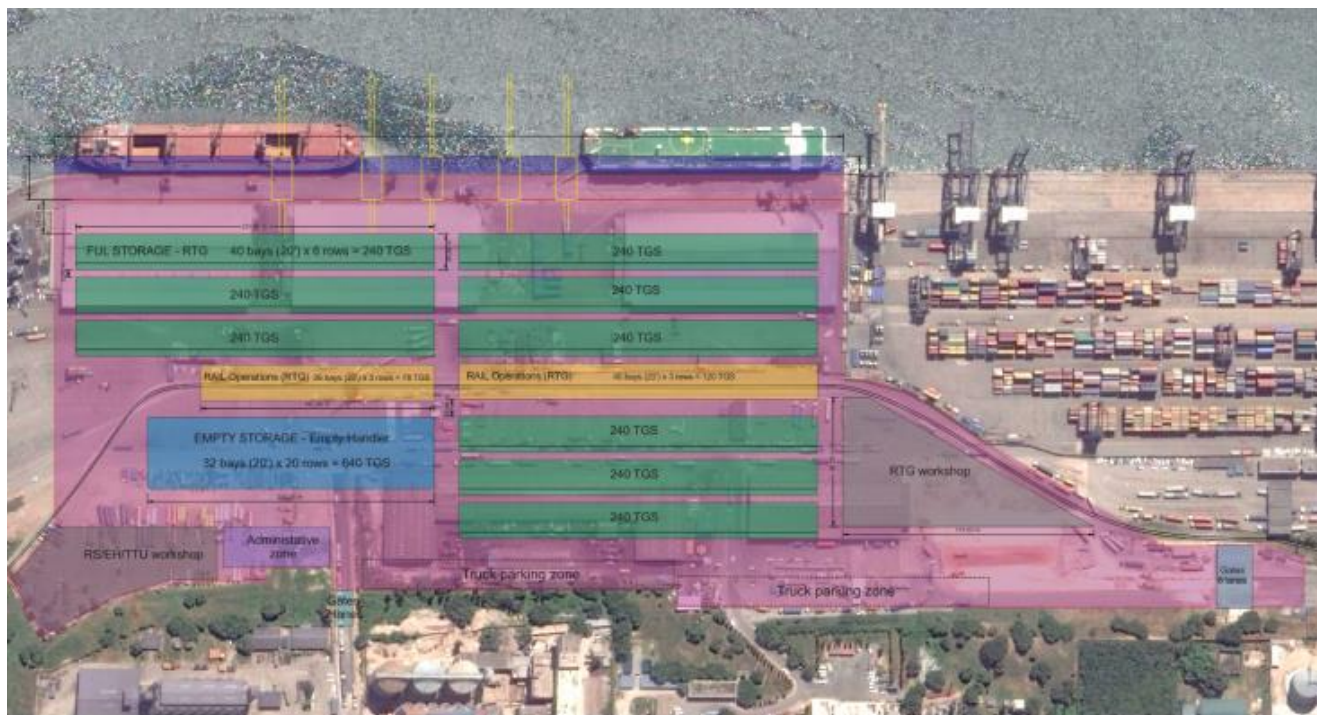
FUL STORAGE - RTG 40 bays (20') x 6 rows = 240 TGS

240 TGS

240 TGS

240 TGS

240 TGS

240 TGS

RAIL Operations (RTG) 36 bays (20') x 3 rows = 18 TGS

RAIL Operations (RTG) 40 bays (20') x 3 rows = 120 TGS

EMPTY STORAGE - Empty Handler
32 bays (20') x 20 rows = 640 TGS

240 TGS

240 TGS

240 TGS

RTG workshop

RS/EH/TTU workshop

Administrative zone

Gates

Truck parking zone

Truck parking zone

Gates lanes